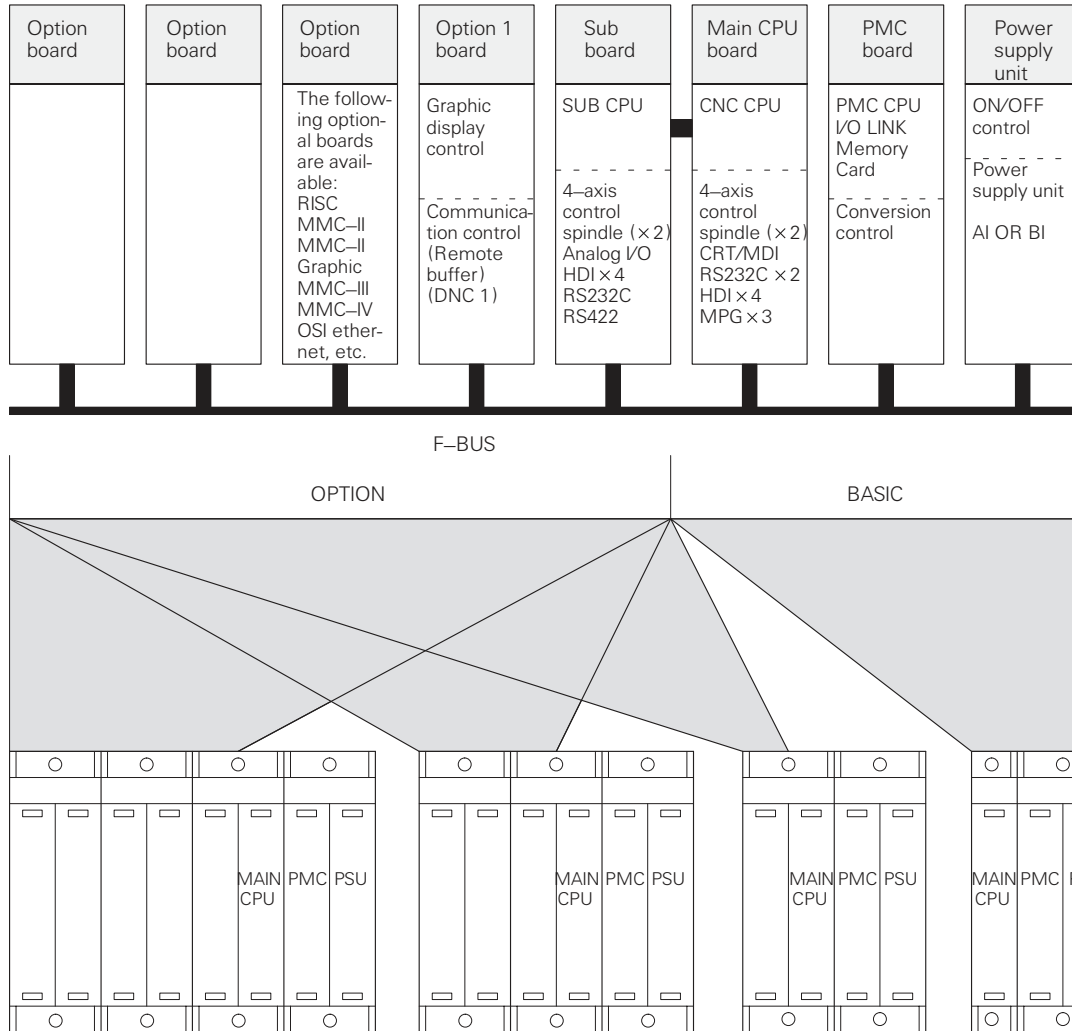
Option board

Option board

Option board

The following optional boards are available:
RISC
MMC–II
MMC–II Graphic
MMC–III
MMC–IV
OSI ethernet, etc.

Option 1 board

Graphic display control

Communication control (Remote buffer) (DNC 1)

Sub board

SUB CPU

4–axis control spindle (×2)
Analog I/O
HDI×4
RS232C
RS422

Main CPU board

CNC CPU

4–axis control spindle (×2)
CRT/MDI
RS232C ×2
HDI×4
MPG×3

PMC board

PMC CPU
I/O LINK
Memory Card

Conversion control

Power supply unit

ON/OFF control

Power supply unit

AI OR BI

F–BUS

OPTION

BASIC

MAIN CPU PMC PSU

MAIN CPU PMC PSU

MAIN CPU PMC PSU

MAIN CPU PMC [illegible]